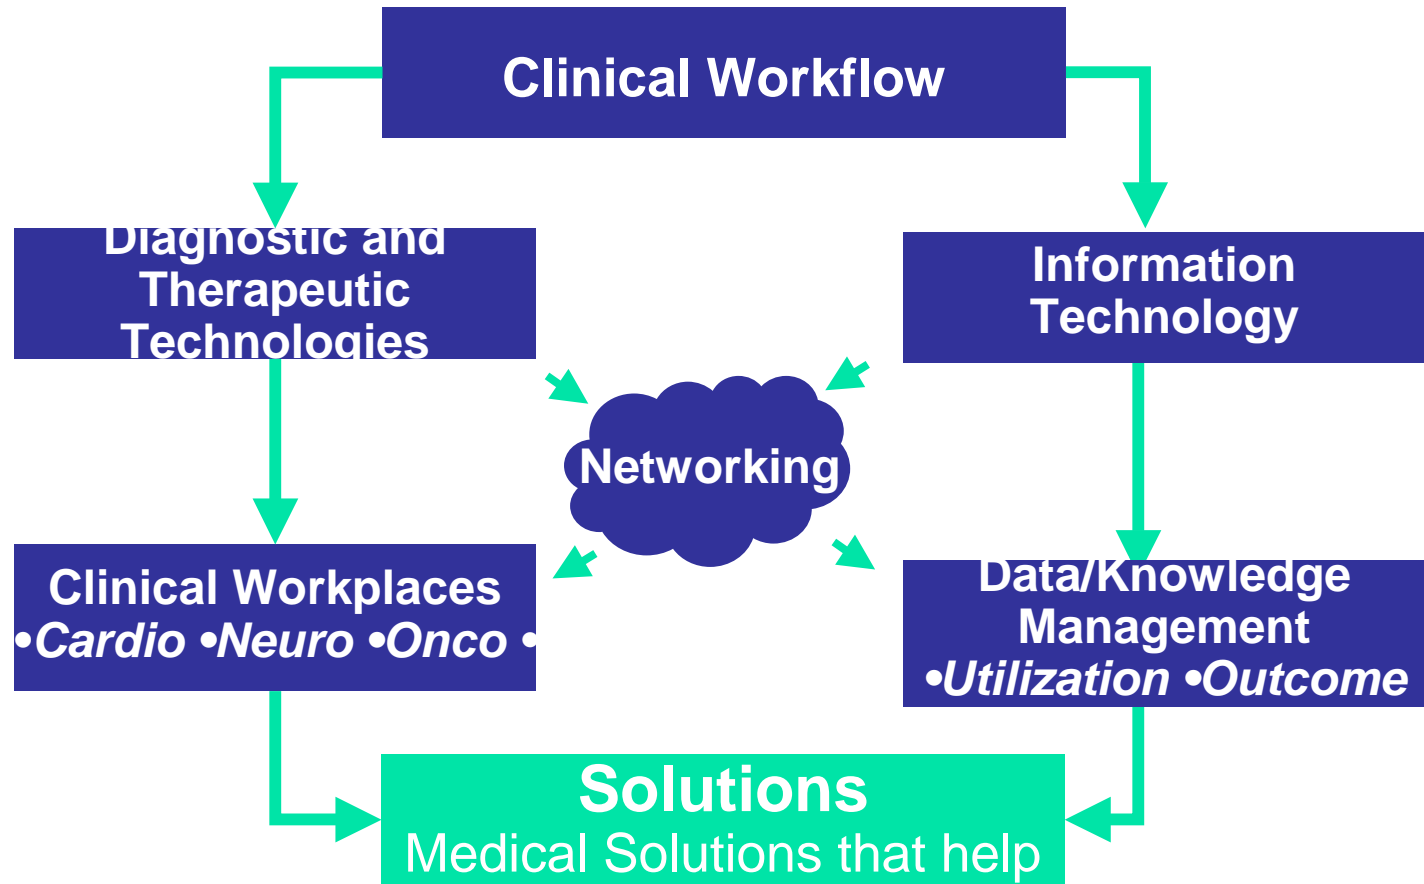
Clinical Workflow

Diagnostic and Therapeutic Technologies

Information Technology

Networking

Clinical Workplaces
•Cardio •Neuro •Onco •

Data/Knowledge Management
•Utilization •Outcome

Solutions
Medical Solutions that help